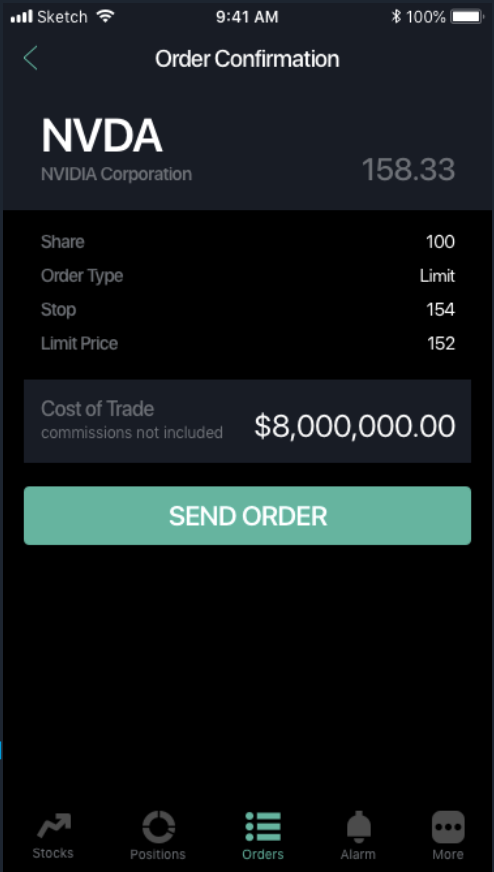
Sketch 9:41 AM 100%

Order Confirmation

NVDA
NVIDIA Corporation
158.33

| | |
|---|---|
| Share | 100 |
| Order Type | Limit |
| Stop | 154 |
| Limit Price | 152 |

Cost of Trade
commissions not included
$8,000,000.00

SEND ORDER

Stocks Positions Orders Alarm More